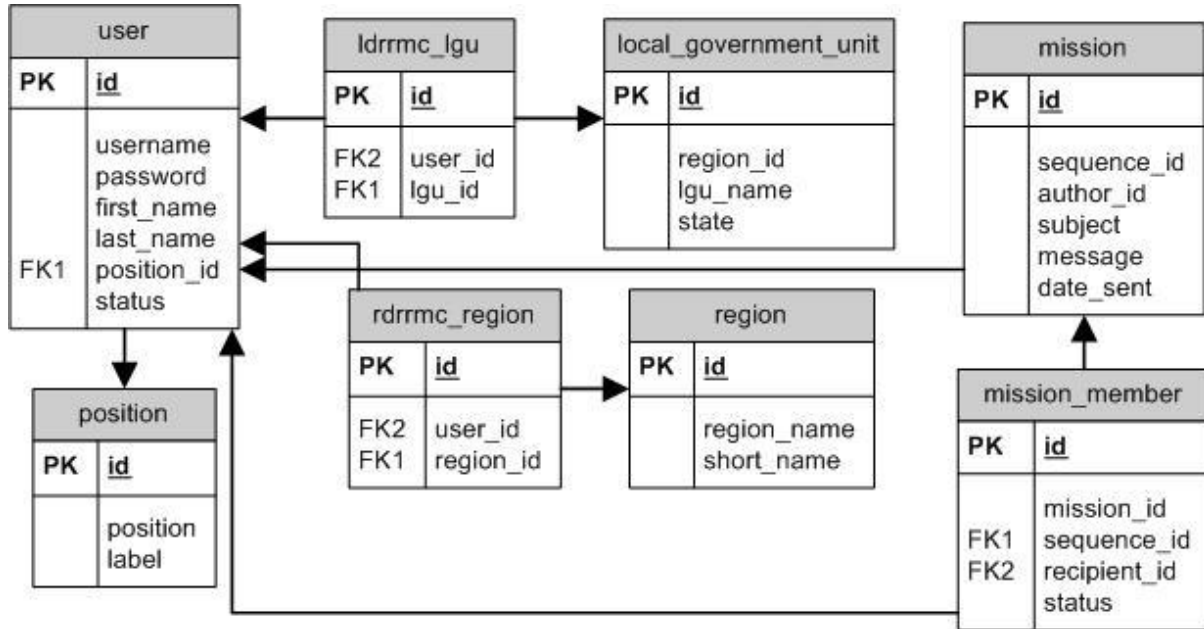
| user | |
|---|---|
| PK | id |
| | username |
| | password |
| | first_name |
| | last_name |
| FK1 | position_id |
| | status |

| ldrrmc_lgu | |
|---|---|
| PK | id |
| FK2 | user_id |
| FK1 | lgu_id |

| local_government_unit | |
|---|---|
| PK | id |
| | region_id |
| | lgu_name |
| | state |

| mission | |
|---|---|
| PK | id |
| | sequence_id |
| | author_id |
| | subject |
| | message |
| | date_sent |

| rdrrmc_region | |
|---|---|
| PK | id |
| FK2 | user_id |
| FK1 | region_id |

| region | |
|---|---|
| PK | id |
| | region_name |
| | short_name |

| position | |
|---|---|
| PK | id |
| | position |
| | label |

| mission_member | |
|---|---|
| PK | id |
| | mission_id |
| FK1 | sequence_id |
| FK2 | recipient_id |
| | status |